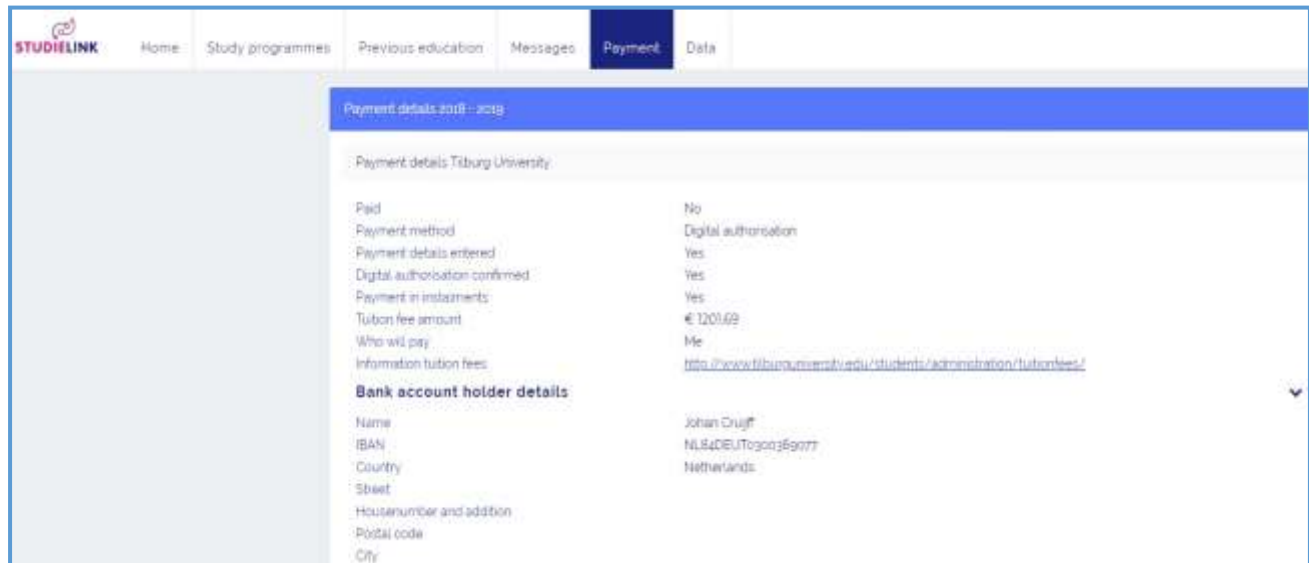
STUDIELINK

Home Study programmes Previous education Messages Payment Data

Payment details 2018 - 2019

Payment details Tilburg University

| | |
|---|---|
| Paid | No |
| Payment method | Digital authorisation |
| Payment details entered | Yes |
| Digital authorisation confirmed | Yes |
| Payment in instalments | Yes |
| Tuition fee amount | € 1201.69 |
| Who will pay | Me |
| Information tuition fees | http://www.tilburguniversity.edu/students/administration/tuitionfees/ |

Bank account holder details

| | |
|---|---|
| Name | Johan Cruijff |
| IBAN | NL64DEUT0300369077 |
| Country | Netherlands |
| Street | |
| Housenumber and addition | |
| Postal code | |
| City | |